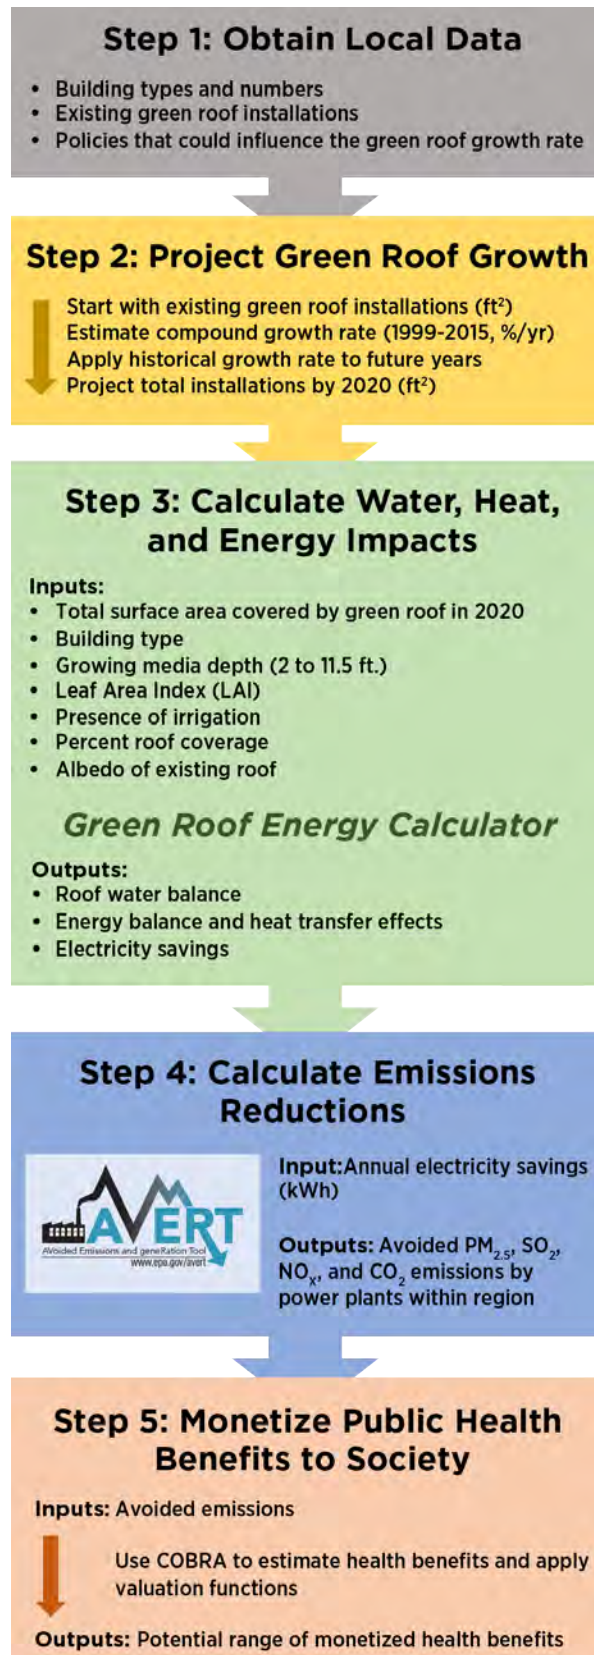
Step 1: Obtain Local Data

- Building types and numbers
- Existing green roof installations
- Policies that could influence the green roof growth rate

Step 2: Project Green Roof Growth

Start with existing green roof installations (ft$^2$)
Estimate compound growth rate (1999-2015, %/yr)
Apply historical growth rate to future years
Project total installations by 2020 (ft$^2$)

Step 3: Calculate Water, Heat, and Energy Impacts

Inputs:
- Total surface area covered by green roof in 2020
- Building type
- Growing media depth (2 to 11.5 ft.)
- Leaf Area Index (LAI)
- Presence of irrigation
- Percent roof coverage
- Albedo of existing roof

Green Roof Energy Calculator

Outputs:
- Roof water balance
- Energy balance and heat transfer effects
- Electricity savings

Step 4: Calculate Emissions Reductions

AVERT
Avoided Emissions and geneRation Tool
www.epa.gov/avert

Input: Annual electricity savings (kWh)

Outputs: Avoided $PM_{2.5}$, $SO_2$, $NO_x$, and $CO_2$ emissions by power plants within region

Step 5: Monetize Public Health Benefits to Society

Inputs: Avoided emissions

Use COBRA to estimate health benefits and apply valuation functions

Outputs: Potential range of monetized health benefits